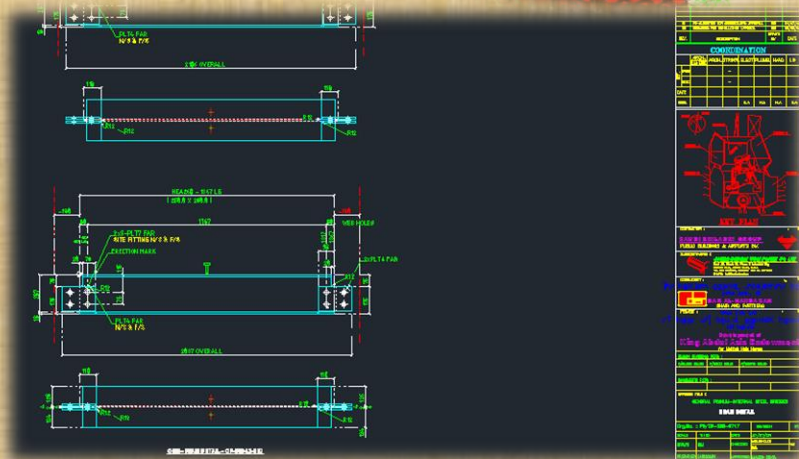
PLT5 FAR
N/S & F/S

5397 OVERALL

R12

W12X26 - 53.7 LB
[ 5350 X 100.5 ]

1147

WEB HOLES

2-2-PLT7 FAR
SITE FITTING N/S & F/S

ERECTION MARK

2-PLT4 FAR

PLT4 FAR
N/S & F/S

5357 OVERALL

COORDINATION

KEY PLAN

King Abdul Aziz Endowment

BEAM DETAIL